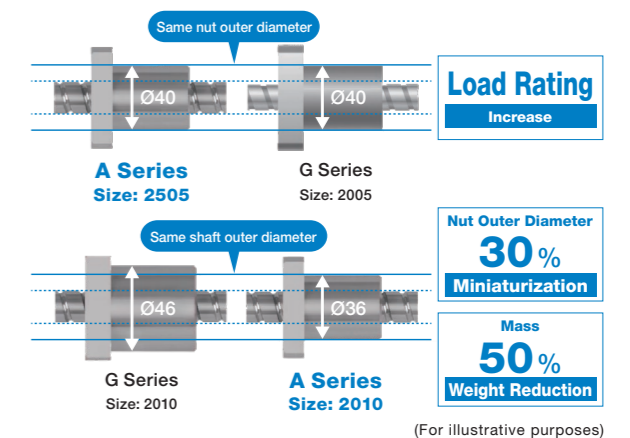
Same nut outer diameter

Ø40

Ø40

A Series
Size: 2505

G Series
Size: 2005

Load Rating
Increase

Same shaft outer diameter

Ø46

Ø36

G Series
Size: 2010

A Series
Size: 2010

Nut Outer Diameter
30%
Miniaturization

Mass
50%
Weight Reduction

(For illustrative purposes)